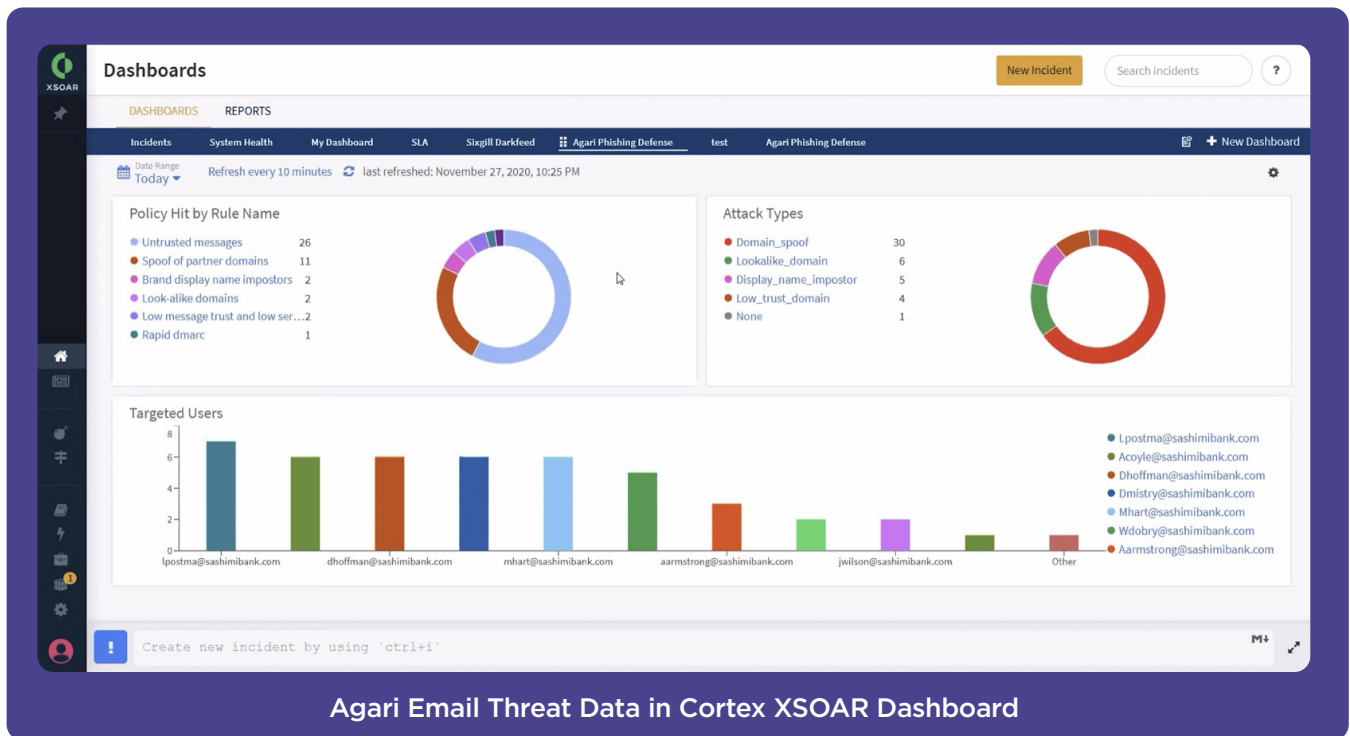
XSOAR

Dashboards

New Incident

Search incidents

?

DASHBOARDS REPORTS

Incidents System Health My Dashboard SLA Sixgill Darkfeed Agari Phishing Defense test Agari Phishing Defense

New Dashboard

Date Range
Today

Refresh every 10 minutes

last refreshed: November 27, 2020, 10:25 PM

Policy Hit by Rule Name

| | |
|---|---|
| Untrusted messages | 26 |
| Spoof of partner domains | 11 |
| Brand display name impostors | 2 |
| Look-alike domains | 2 |
| Low message trust and low ser... | 2 |
| Rapid dmarc | 1 |

Attack Types

| | |
|---|---|
| Domain_spoof | 30 |
| Lookalike_domain | 6 |
| Display_name_impostor | 5 |
| Low_trust_domain | 4 |
| None | 1 |

Targeted Users

8
6
4
2
0

lpostma@sashimibank.com dhoffman@sashimibank.com mhart@sashimibank.com aarmstrong@sashimibank.com jwilson@sashimibank.com Other

Lpostma@sashimibank.com
Acoyle@sashimibank.com
Dhoffman@sashimibank.com
Dmistry@sashimibank.com
Mhart@sashimibank.com
Wdobry@sashimibank.com
Aarmstrong@sashimibank.com

1

!

Create new incident by using `ctrl+i`

M↓

Agari Email Threat Data in Cortex XSOAR Dashboard